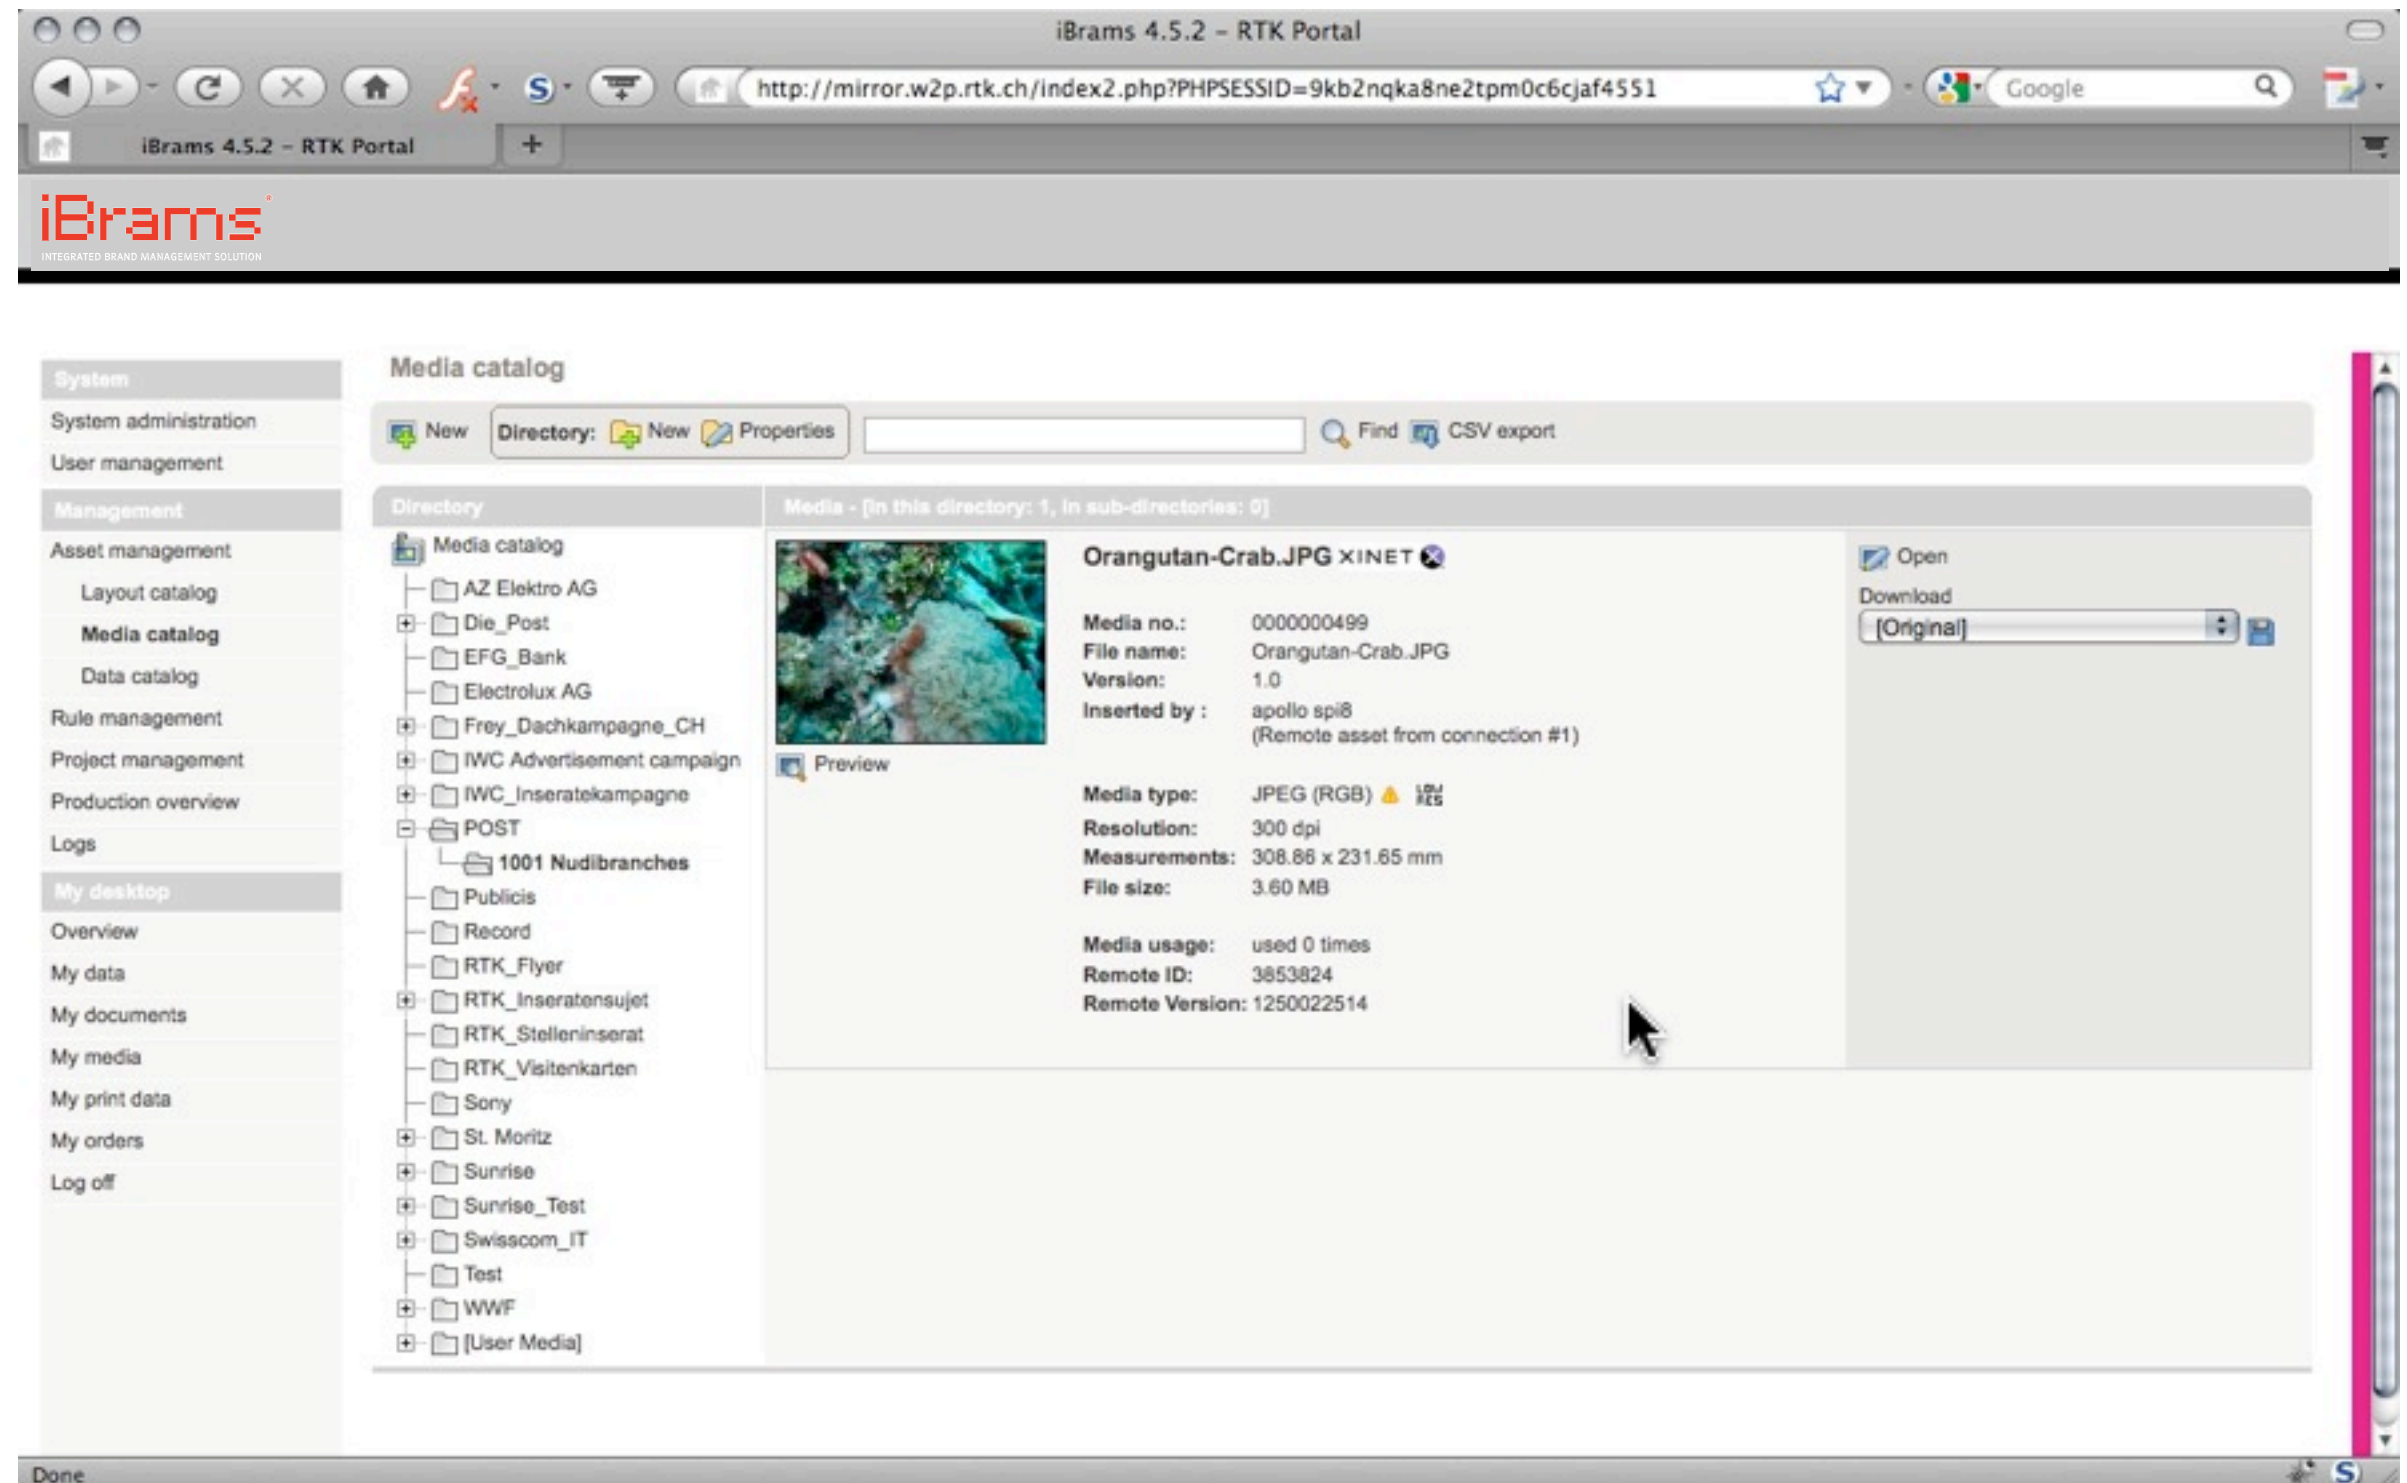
iBrams 4.5.2 – RTK Portal

http://mirror.w2p.rtk.ch/index2.php?PHPSESSID=9kb2nqka8ne2tpm0c6cjaf4551

Google

iBrams 4.5.2 – RTK Portal

iBrams
INTEGRATED BRAND MANAGEMENT SOLUTION

System
System administration
User management
Management
Asset management
Layout catalog
Media catalog
Data catalog
Rule management
Project management
Production overview
Logs
My desktop
Overview
My data
My documents
My media
My print data
My orders
Log off

Media catalog

New Directory: New Properties Find CSV export

Directory

Media catalog
AZ Elektro AG
Die_Post
EFG_Bank
Electrolux AG
Frey_Dachkampagne_CH
IWC Advertisement campaign
IWC_Inseratekampagne
POST
1001 Nudibranches
Publicis
Record
RTK_Flyer
RTK_Inseratensujet
RTK_Stelleninserat
RTK_Visitenkarten
Sony
St. Moritz
Sunrise
Sunrise_Test
Swisscom_IT
Test
WWF
[User Media]

Media - [In this directory: 1, in sub-directories: 0]

Preview

Orangutan-Crab.JPG XINET

| | |
|---|---|
| Media no.: | 0000000499 |
| File name: | Orangutan-Crab.JPG |
| Version: | 1.0 |
| Inserted by : | apollo spi8 (Remote asset from connection #1) |
| Media type: | JPEG (RGB) |
| Resolution: | 300 dpi |
| Measurements: | 308.86 x 231.65 mm |
| File size: | 3.60 MB |
| Media usage: | used 0 times |
| Remote ID: | 3853824 |
| Remote Version: | 1250022514 |

Open
Download
[Original]

Done